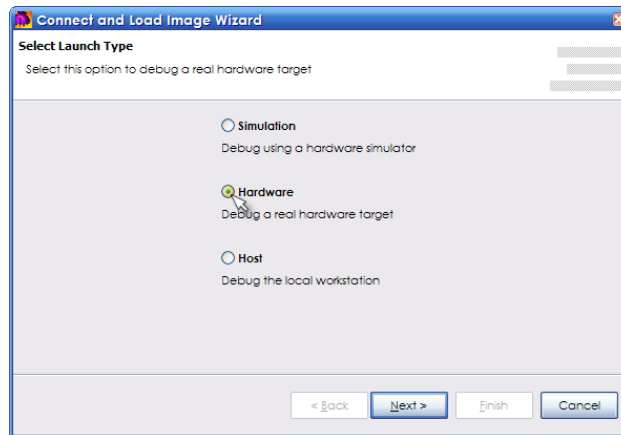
Connect and Load Image Wizard

Select Launch Type

Select this option to debug a real hardware target

Simulation

Debug using a hardware simulator

Hardware

Debug a real hardware target

Host

Debug the local workstation

< Back

Next >

Finish

Cancel